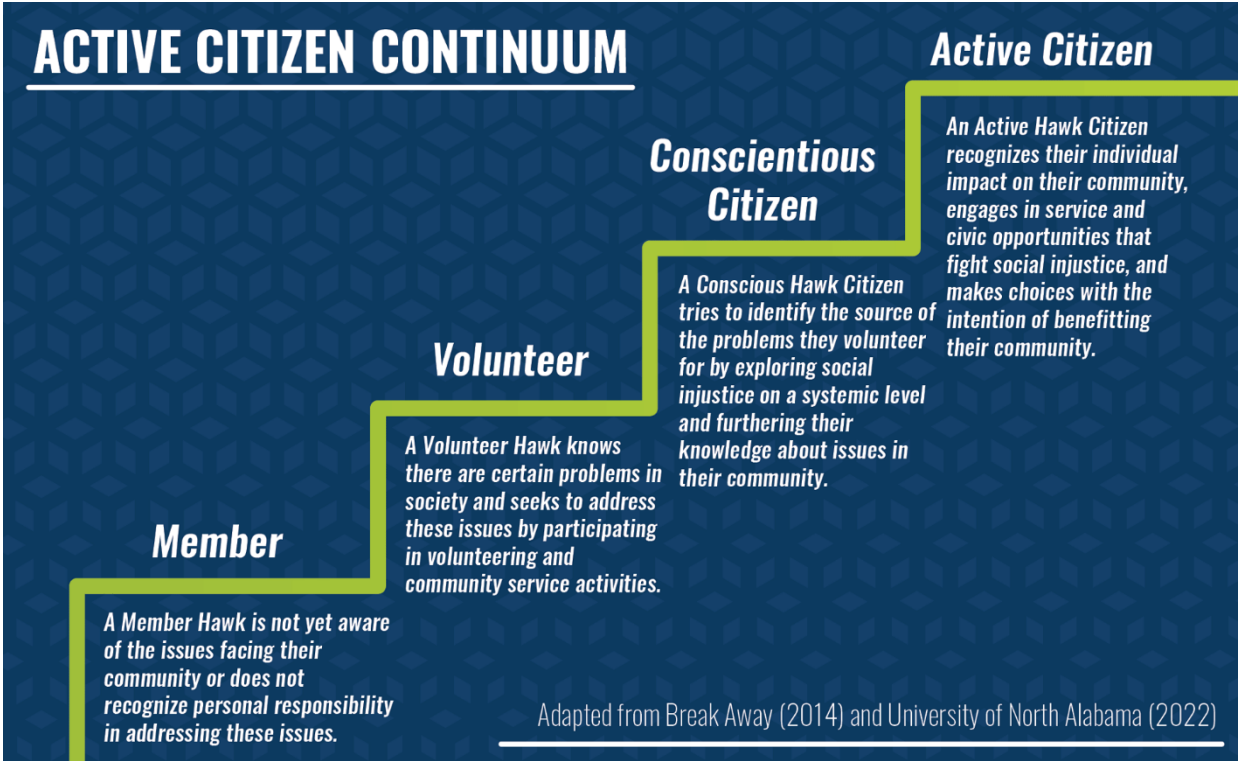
ACTIVE CITIZEN CONTINUUM

Member

A Member Hawk is not yet aware of the issues facing their community or does not recognize personal responsibility in addressing these issues.

Volunteer

A Volunteer Hawk knows there are certain problems in society and seeks to address these issues by participating in volunteering and community service activities.

Conscientious Citizen

A Conscious Hawk Citizen tries to identify the source of the problems they volunteer for by exploring social injustice on a systemic level and furthering their knowledge about issues in their community.

Active Citizen

An Active Hawk Citizen recognizes their individual impact on their community, engages in service and civic opportunities that fight social injustice, and makes choices with the intention of benefitting their community.

Adapted from Break Away (2014) and University of North Alabama (2022)